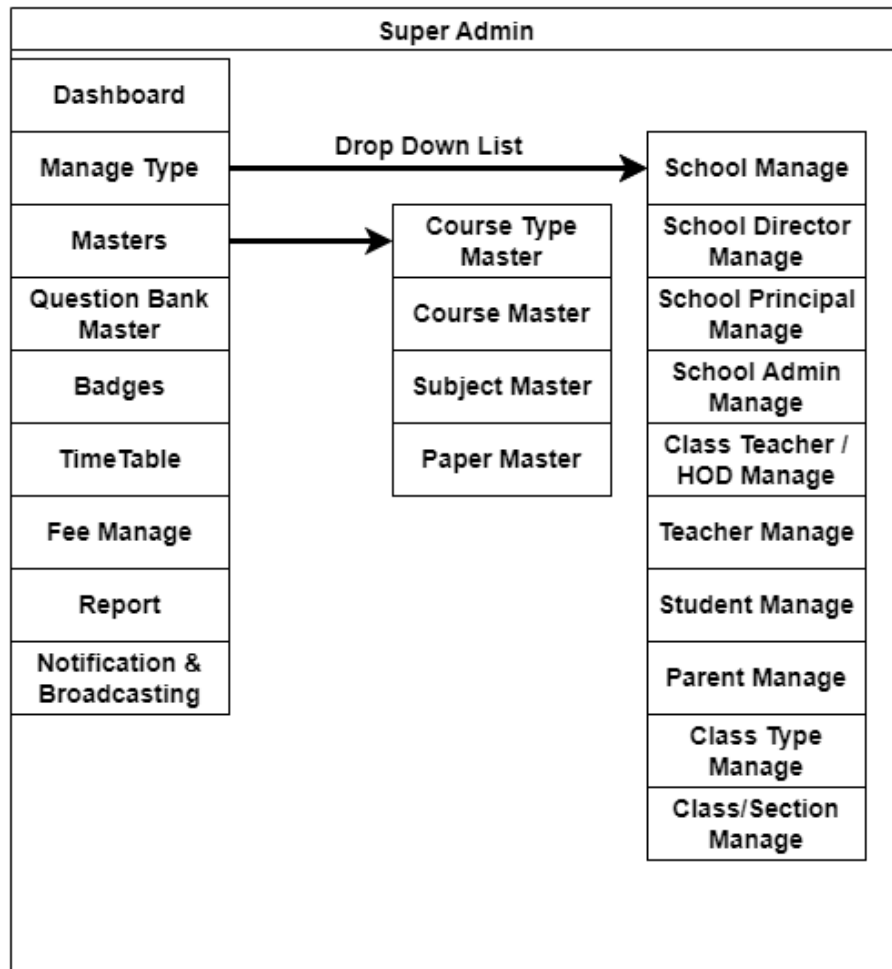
Super Admin

Dashboard

Manage Type

Masters

Question Bank Master

Badges

TimeTable

Fee Manage

Report

Notification & Broadcasting

Drop Down List

Course Type Master

Course Master

Subject Master

Paper Master

School Manage

School Director Manage

School Principal Manage

School Admin Manage

Class Teacher / HOD Manage

Teacher Manage

Student Manage

Parent Manage

Class Type Manage

Class/Section Manage